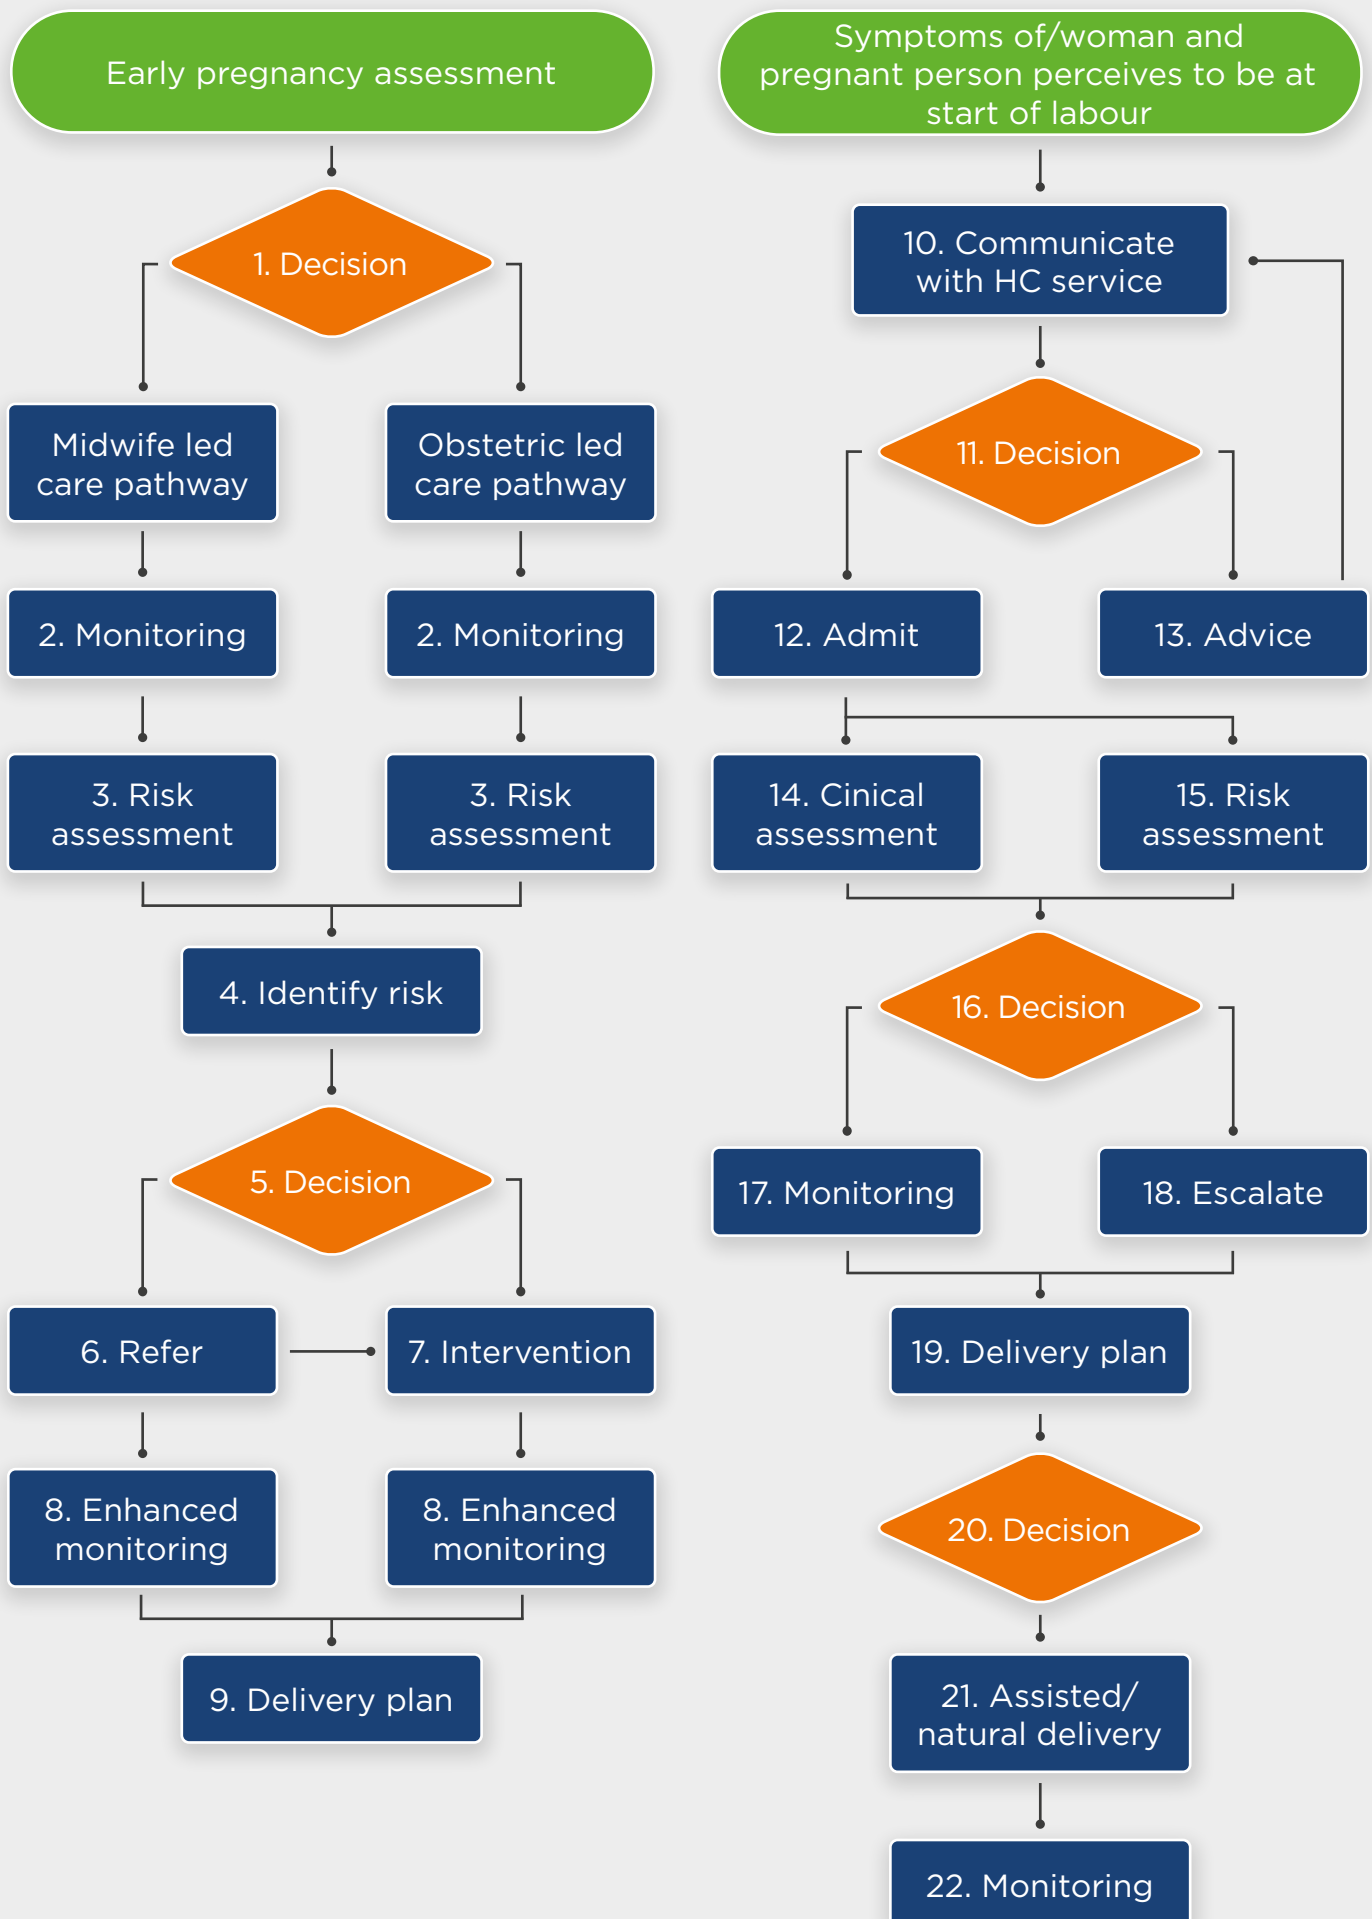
Early pregnancy assessment

1. Decision

Midwife led care pathway

Obstetric led care pathway

2. Monitoring

2. Monitoring

3. Risk assessment

3. Risk assessment

4. Identify risk

5. Decision

6. Refer

7. Intervention

8. Enhanced monitoring

8. Enhanced monitoring

9. Delivery plan

Symptoms of/woman and pregnant person perceives to be at start of labour

10. Communicate with HC service

11. Decision

12. Admit

13. Advice

14. Cinical assessment

15. Risk assessment

16. Decision

17. Monitoring

18. Escalate

19. Delivery plan

20. Decision

21. Assisted/ natural delivery

22. Monitoring